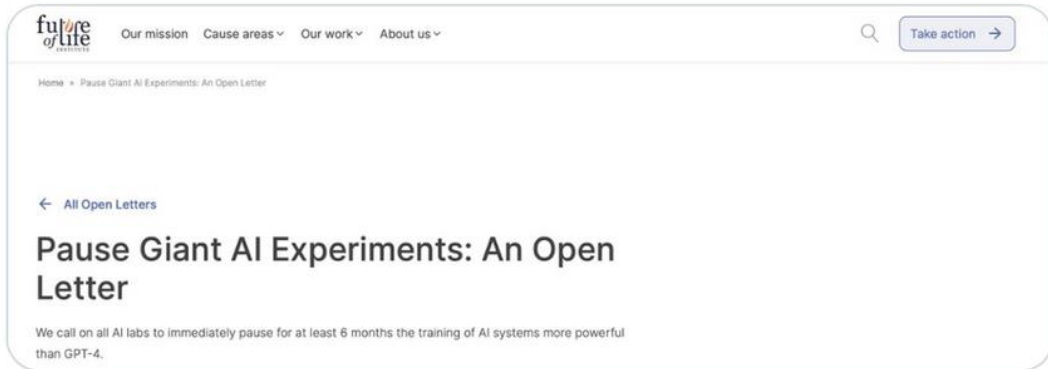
future of life INSTITUTE

Our mission Cause areas ⌄ Our work ⌄ About us ⌄

Take action →

Home » Pause Giant AI Experiments: An Open Letter

← All Open Letters

Pause Giant AI Experiments: An Open Letter

We call on all AI labs to immediately pause for at least 6 months the training of AI systems more powerful than GPT-4.